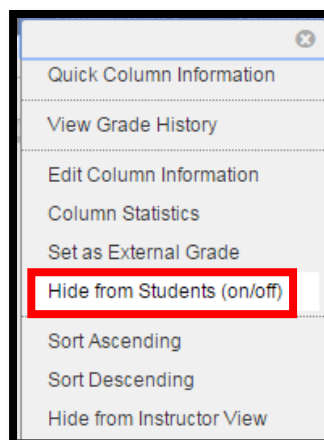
Quick Column Information

View Grade History

Edit Column Information

Column Statistics

Set as External Grade

Hide from Students (on/off)

Sort Ascending

Sort Descending

Hide from Instructor View